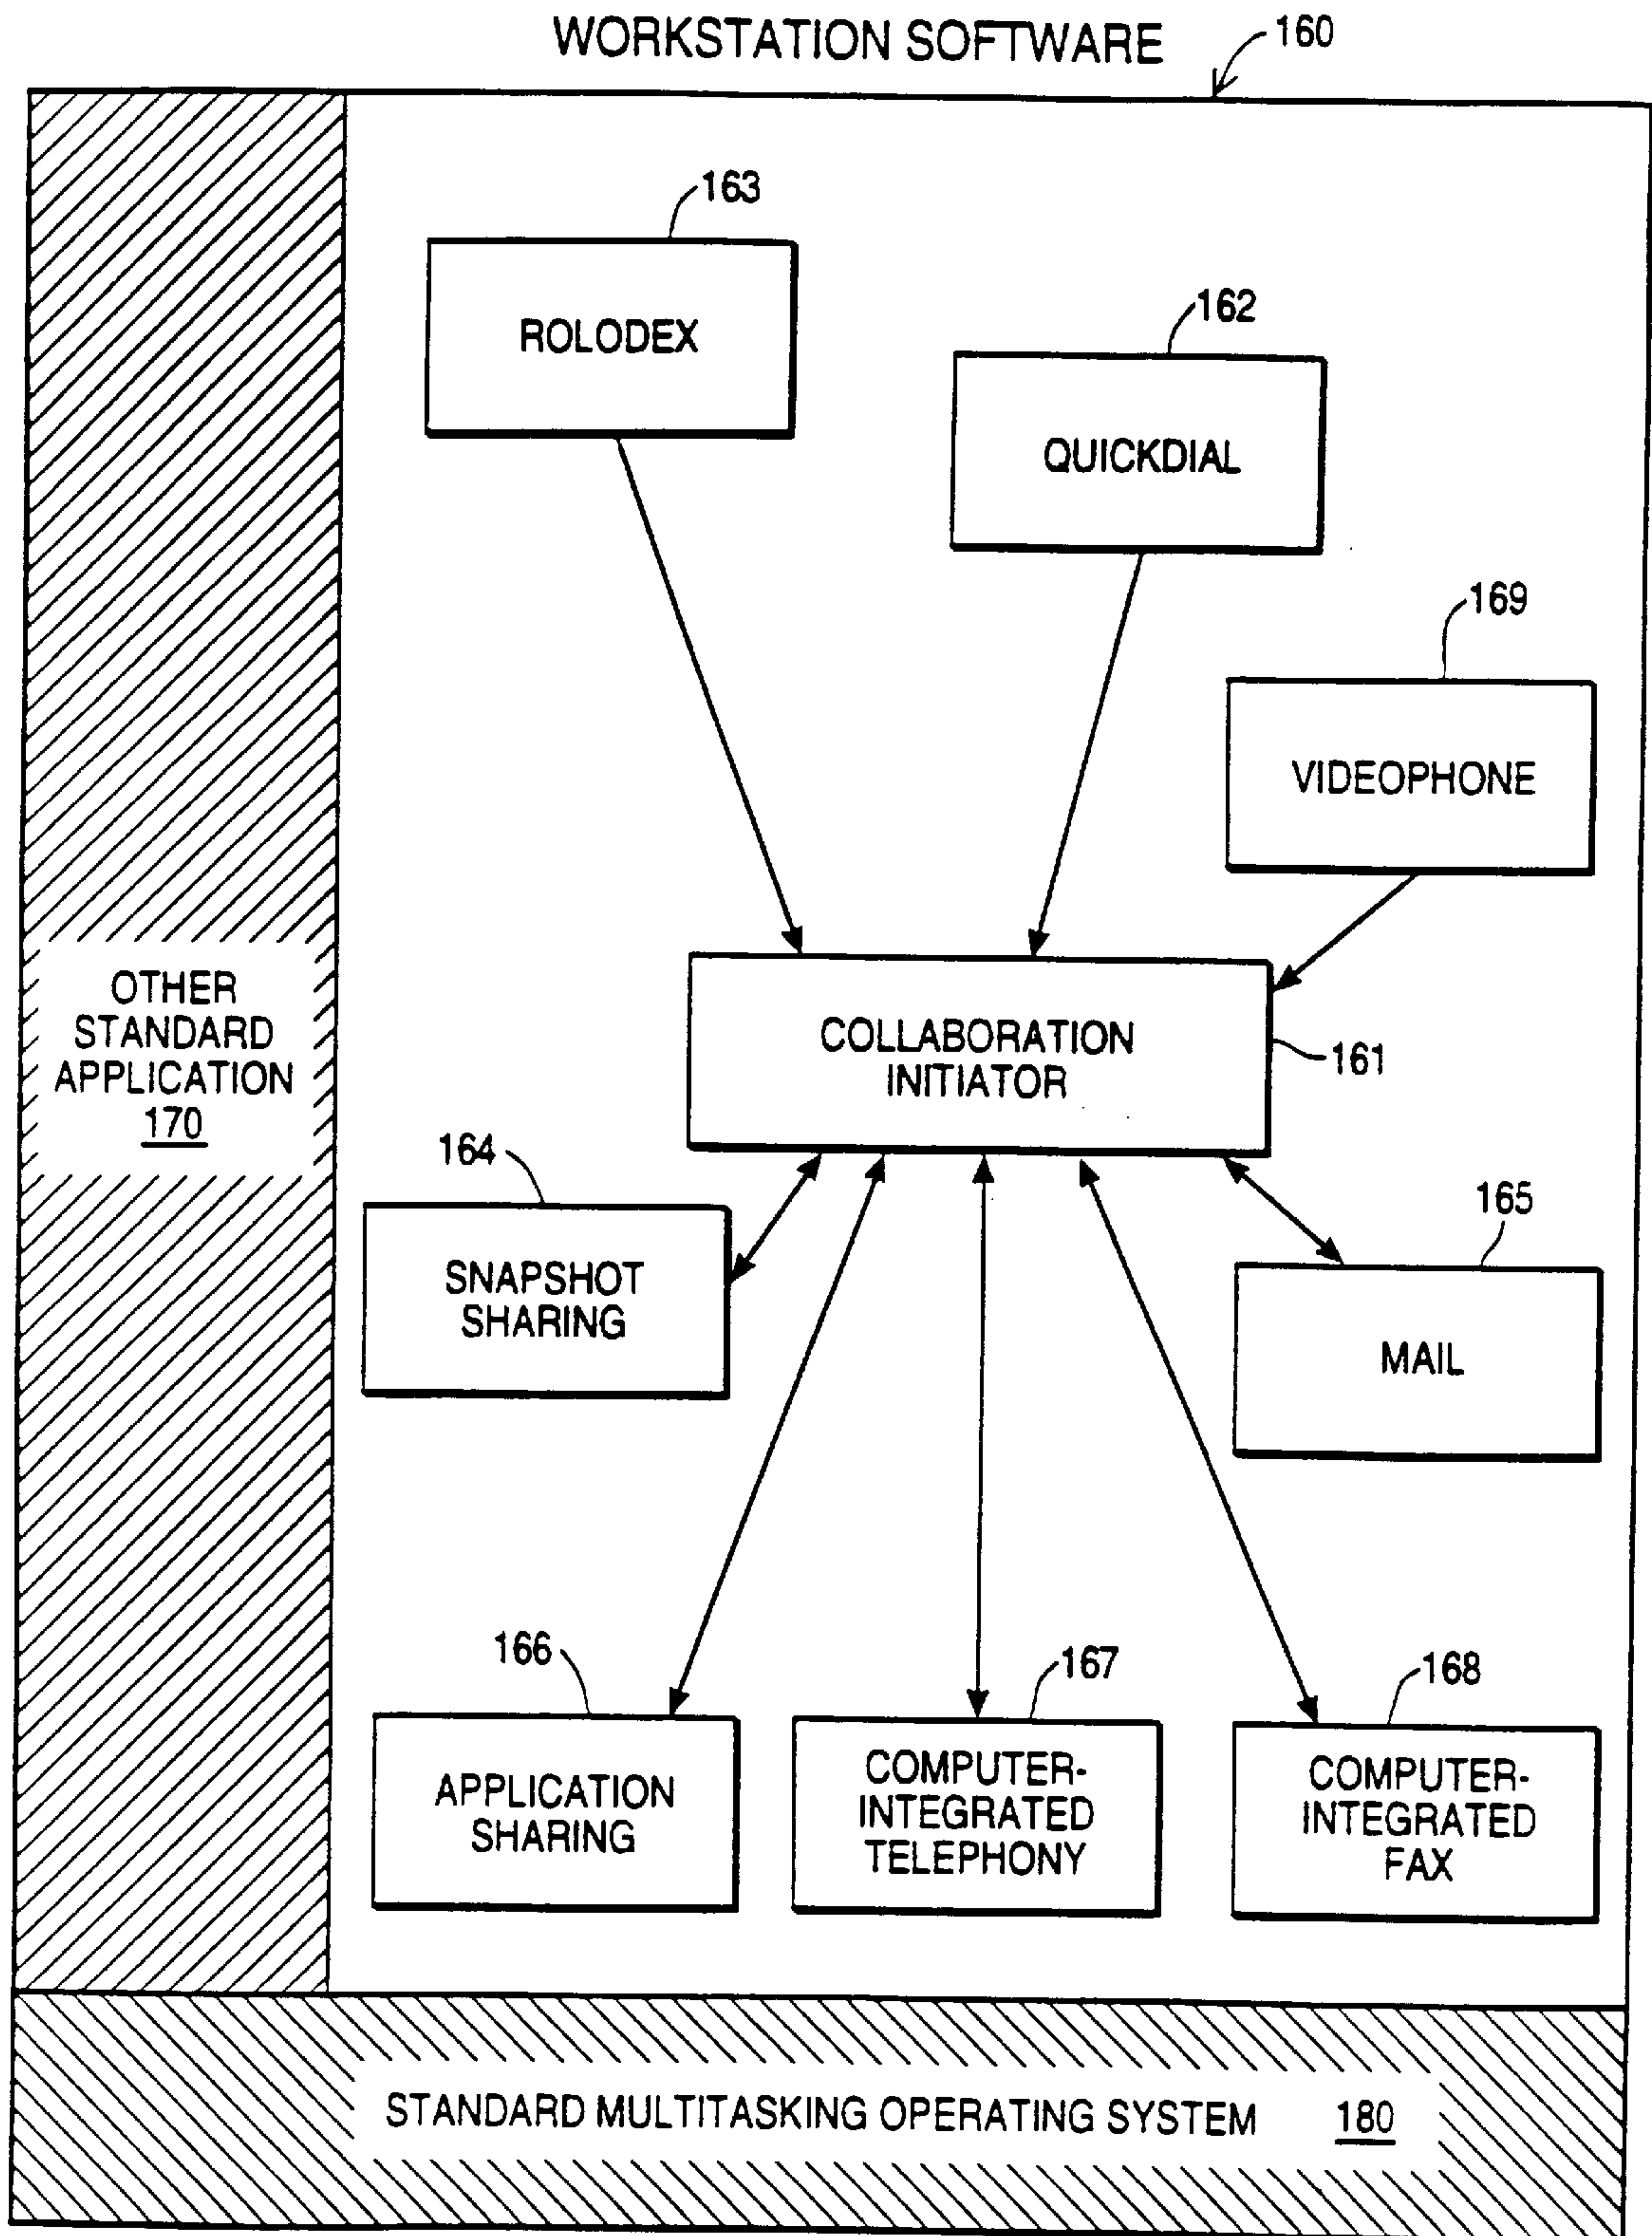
WORKSTATION SOFTWARE
160

163
ROLODEX

162
QUICKDIAL

169
VIDEOPHONE

OTHER STANDARD APPLICATION 170

COLLABORATION INITIATOR
161

164
SNAPSHOT SHARING

165
MAIL

166
APPLICATION SHARING

167
COMPUTER-INTEGRATED TELEPHONY

168
COMPUTER-INTEGRATED FAX

STANDARD MULTITASKING OPERATING SYSTEM 180